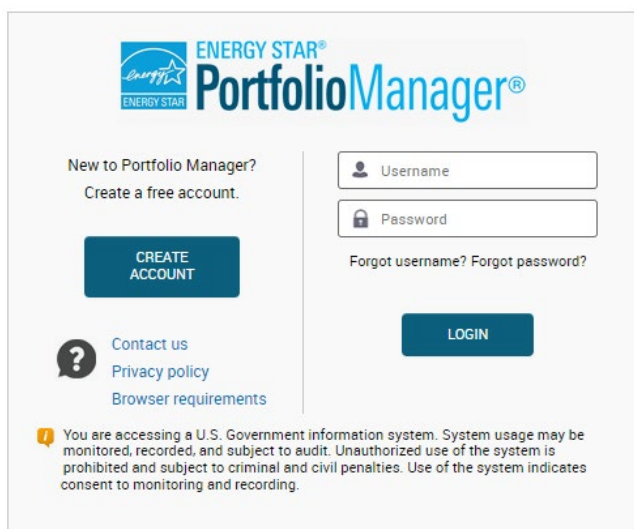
energy
ENERGY STAR
ENERGY STAR®
PortfolioManager®

New to Portfolio Manager?
Create a free account.

CREATE ACCOUNT

Contact us
Privacy policy
Browser requirements

Username
Password
Forgot username? Forgot password?

LOGIN

You are accessing a U.S. Government information system. System usage may be monitored, recorded, and subject to audit. Unauthorized use of the system is prohibited and subject to criminal and civil penalties. Use of the system indicates consent to monitoring and recording.